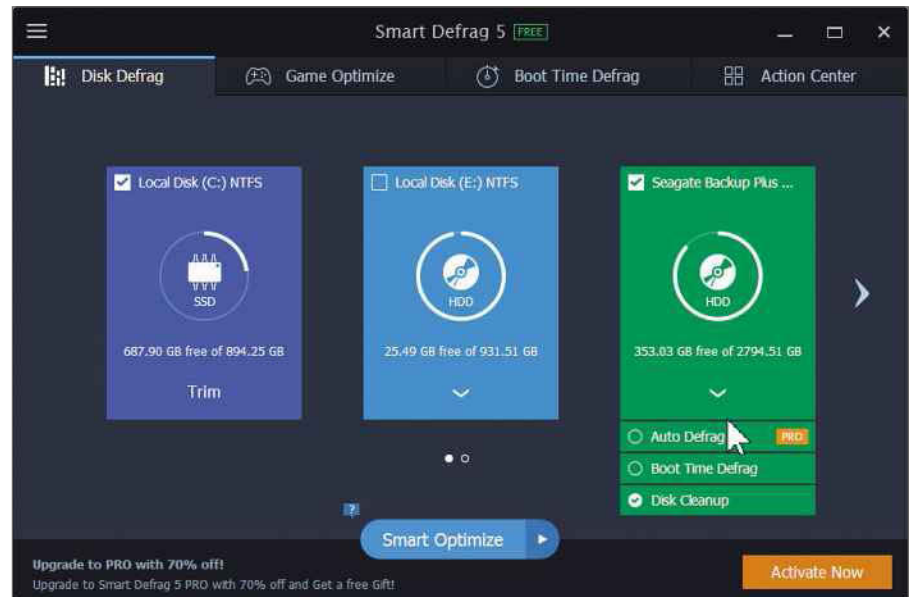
Smart Defrag 5 FREE

Disk Defrag
Game Optimize
Boot Time Defrag
Action Center

Local Disk (C:) NTFS
SSD
687.90 GB free of 894.25 GB
Trim

Local Disk (E:) NTFS
HDD
25.49 GB free of 931.51 GB

Seagate Backup Plus ...
HDD
353.03 GB free of 2794.51 GB

Auto Defrag PRO
Boot Time Defrag
Disk Cleanup

?
Smart Optimize

Upgrade to PRO with 70% off!
Upgrade to Smart Defrag 5 PRO with 70% off and Get a free Gift!

Activate Now